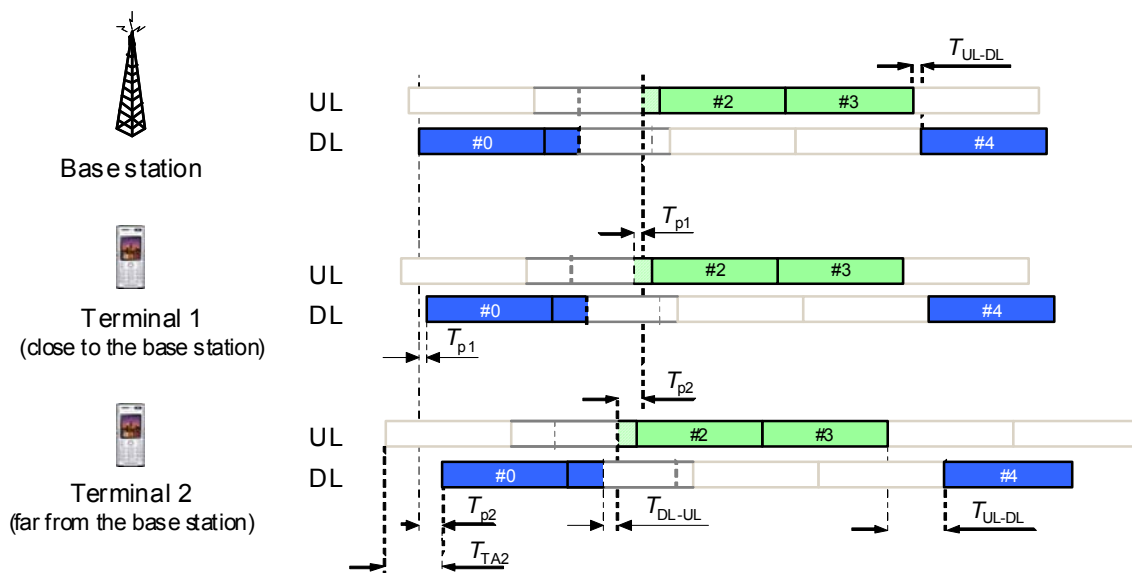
$T_{\text{UL-DL}}$

UL
#2
#3
DL
#0
#4

Base station

$T_{\text{p1}}$

UL
#2
#3
DL
#0
#4

Terminal 1
(close to the base station)

$T_{\text{p1}}$

$T_{\text{p2}}$

UL
#2
#3
DL
#0
#4

Terminal 2
(far from the base station)

$T_{\text{p2}}$
$T_{\text{DL-UL}}$
$T_{\text{UL-DL}}$
$T_{\text{TA2}}$